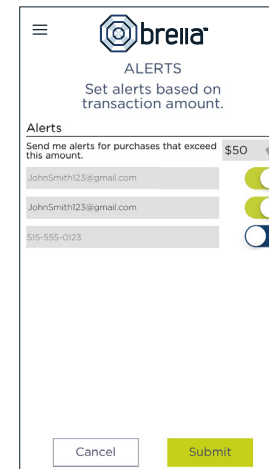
brella™

ALERTS

Set alerts based on transaction amount.

Alerts

Send me alerts for purchases that exceed this amount.

$50

JohnSmith123@gmail.com

JohnSmith123@gmail.com

515-555-0123

Cancel

Submit